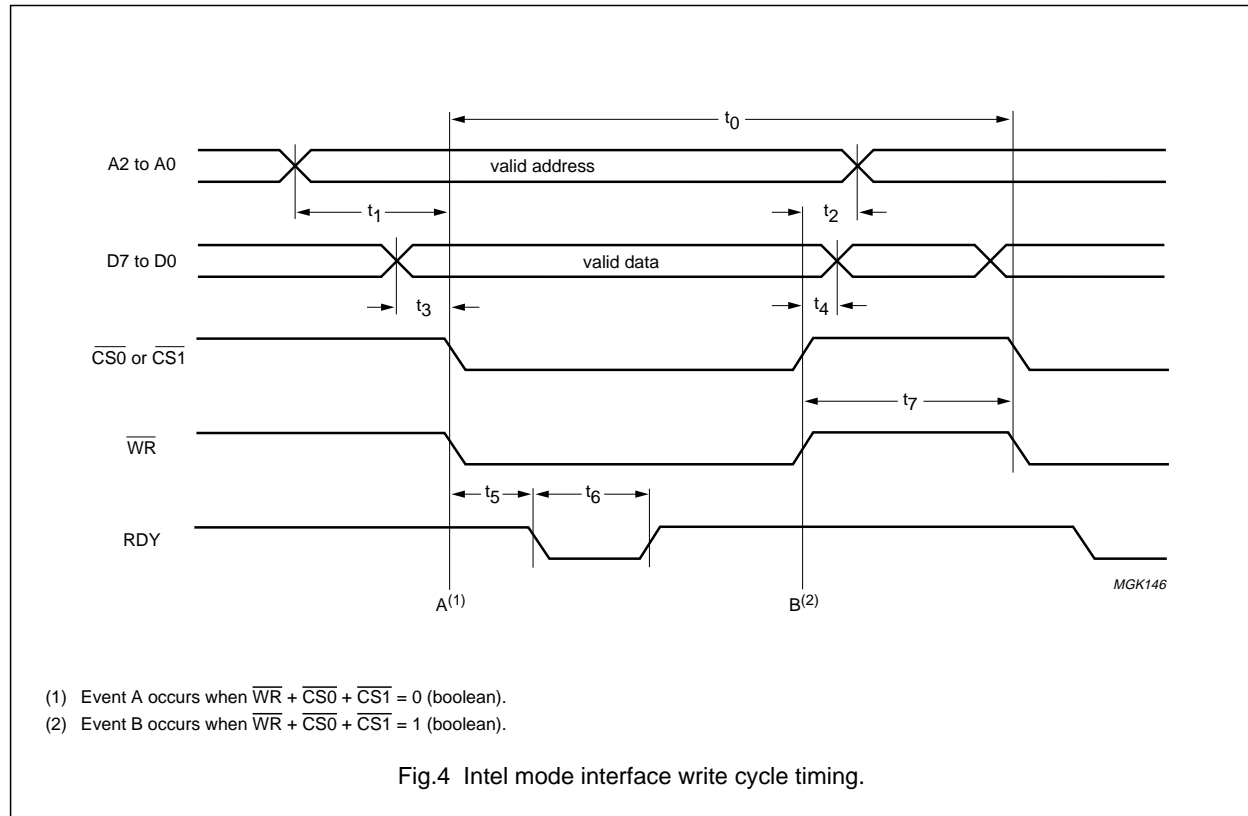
$t_0$

A2 to A0

valid address

$t_1$

$t_2$

D7 to D0

valid data

$t_3$

$t_4$

$\overline{CS0}$ or $\overline{CS1}$

$t_7$

$\overline{WR}$

$t_5$

$t_6$

RDY

$A^{(1)}$

$B^{(2)}$

MGK146

(1) Event A occurs when $\overline{WR} + \overline{CS0} + \overline{CS1} = 0$ (boolean).

(2) Event B occurs when $\overline{WR} + \overline{CS0} + \overline{CS1} = 1$ (boolean).

Fig.4 Intel mode interface write cycle timing.